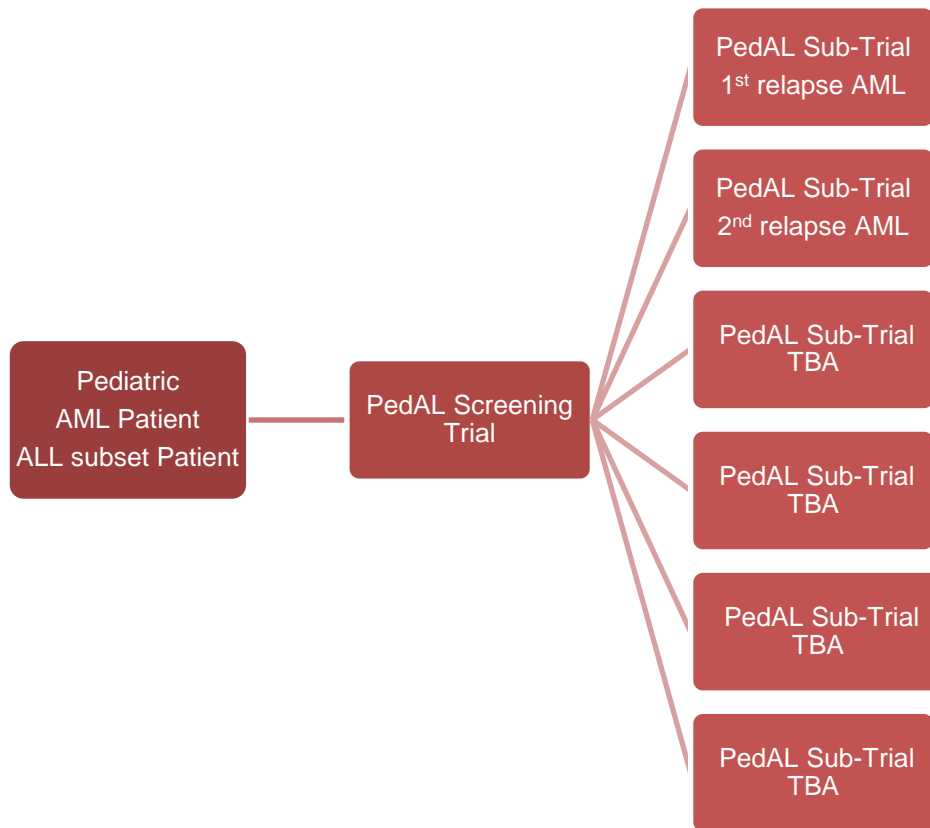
Pediatric
AML Patient
ALL subset Patient

PedAL Screening Trial

PedAL Sub-Trial
1$^{st}$ relapse AML

PedAL Sub-Trial
2$^{nd}$ relapse AML

PedAL Sub-Trial
TBA

PedAL Sub-Trial
TBA

PedAL Sub-Trial
TBA

PedAL Sub-Trial
TBA